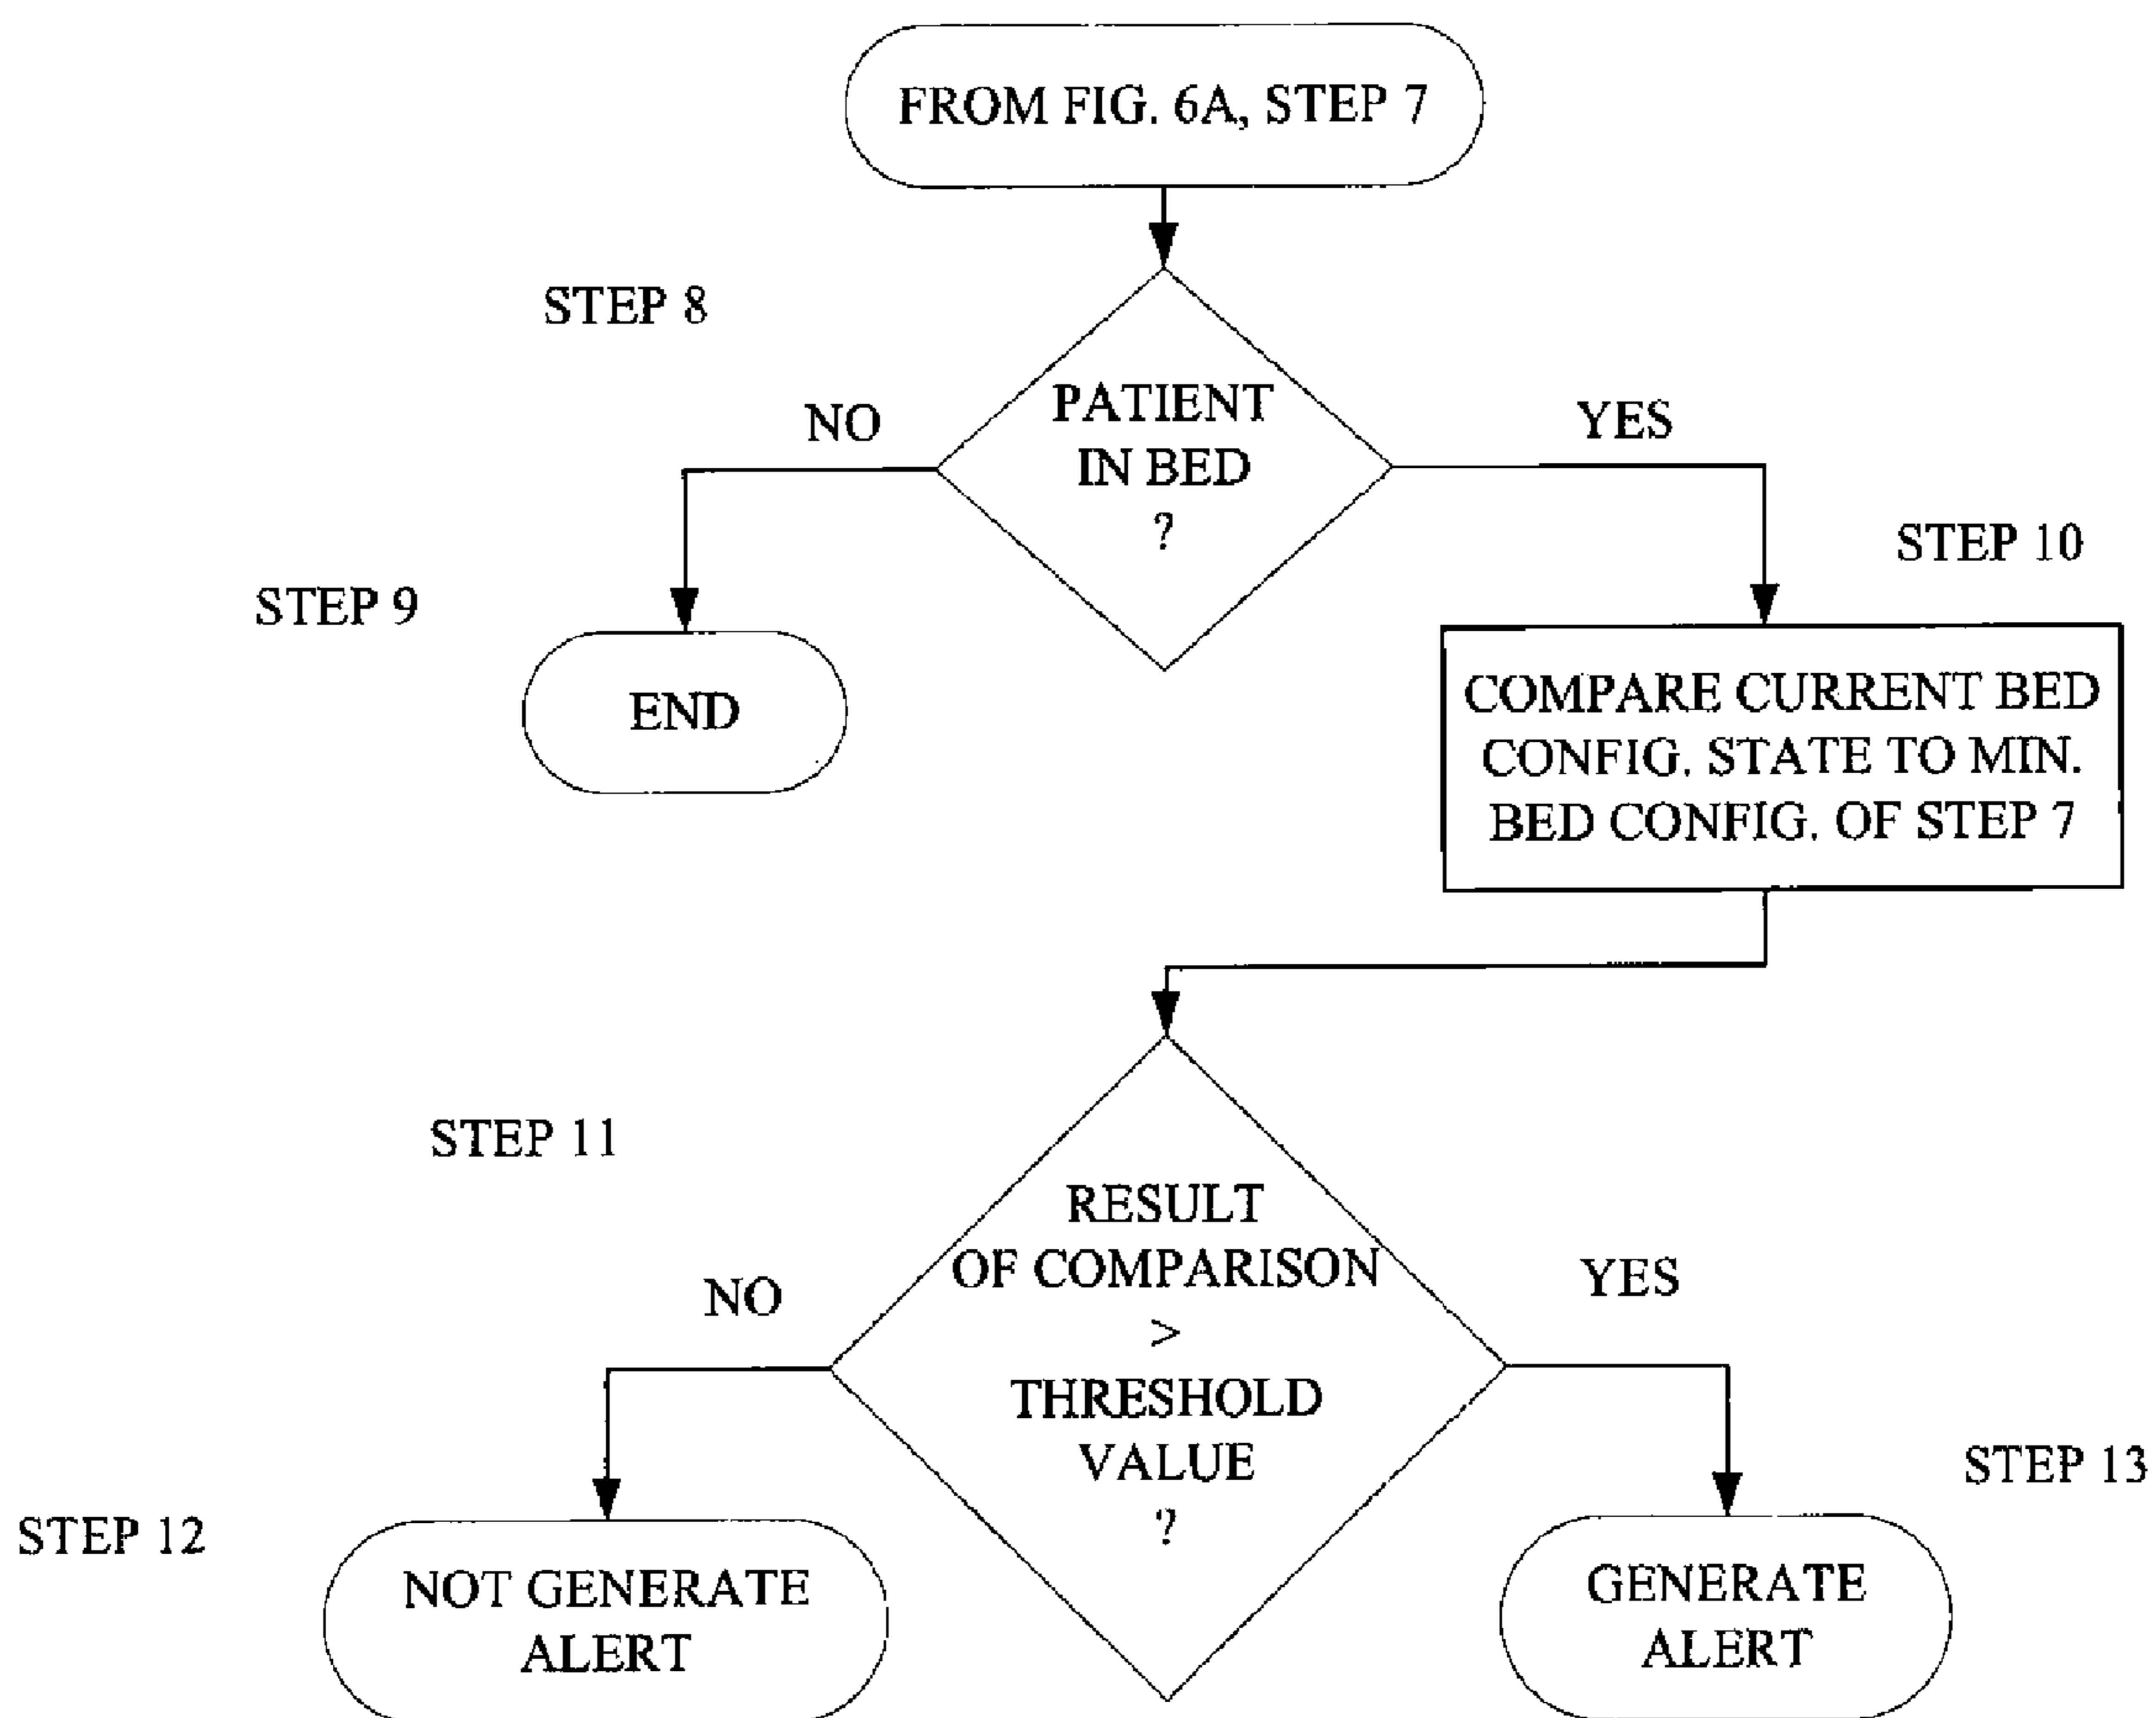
FROM FIG. 6A, STEP 7

STEP 8

PATIENT IN BED ?

NO

YES

STEP 9

END

STEP 10

COMPARE CURRENT BED CONFIG. STATE TO MIN. BED CONFIG. OF STEP 7

STEP 11

RESULT OF COMPARISON > THRESHOLD VALUE ?

NO

YES

STEP 12

NOT GENERATE ALERT

STEP 13

GENERATE ALERT